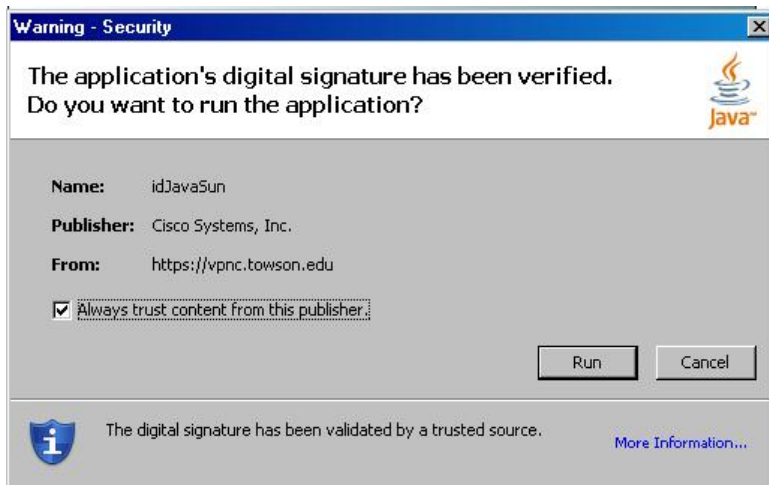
Warning - Security

The application's digital signature has been verified.
Do you want to run the application?

Java

Name: idJavaSun

Publisher: Cisco Systems, Inc.

From: https://vpnc.towson.edu

Always trust content from this publisher.

Run

Cancel

The digital signature has been validated by a trusted source.

More Information...